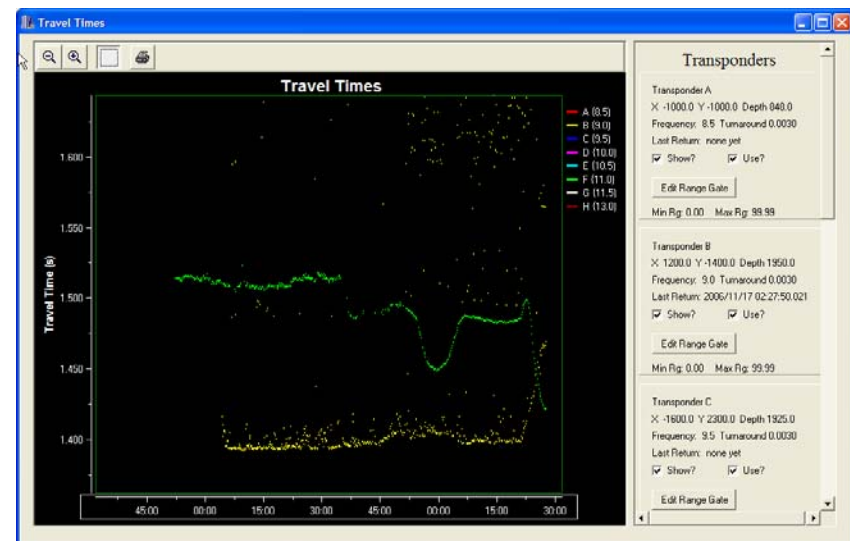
Travel Times

Travel Times

1.600
1.550
1.500
1.450
1.400

Travel Time (s)

A (8.5)
B (9.0)
C (9.5)
D (10.0)
E (10.5)
F (11.0)
G (11.5)
H (13.0)

45:00 00:00 15:00 30:00 45:00 00:00 15:00 30:00

Transponders

Transponder A
X -1000.0 Y -1000.0 Depth 840.0
Frequency: 8.5 Turnaround 0.0030
Last Return: none yet
Show? Use?
Edit Range Gate
Min Rg: 0.00 Max Rg: 99.99

Transponder B
X 1200.0 Y -1400.0 Depth 1950.0
Frequency: 9.0 Turnaround 0.0030
Last Return: 2006/11/17 02:27:50.021
Show? Use?
Edit Range Gate
Min Rg: 0.00 Max Rg: 99.99

Transponder C
X -1600.0 Y 2300.0 Depth 1925.0
Frequency: 9.5 Turnaround 0.0030
Last Return: none yet
Show? Use?
Edit Range Gate